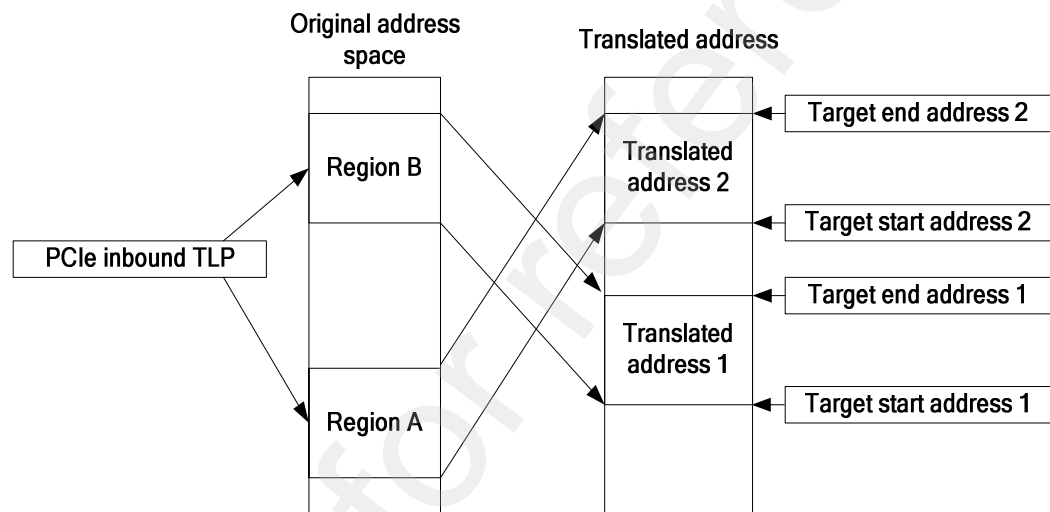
Original address space

Translated address

Target end address 2

Translated address 2

Region B

Target start address 2

PCIe inbound TLP

Target end address 1

Translated address 1

Target start address 1

Region A

for reference